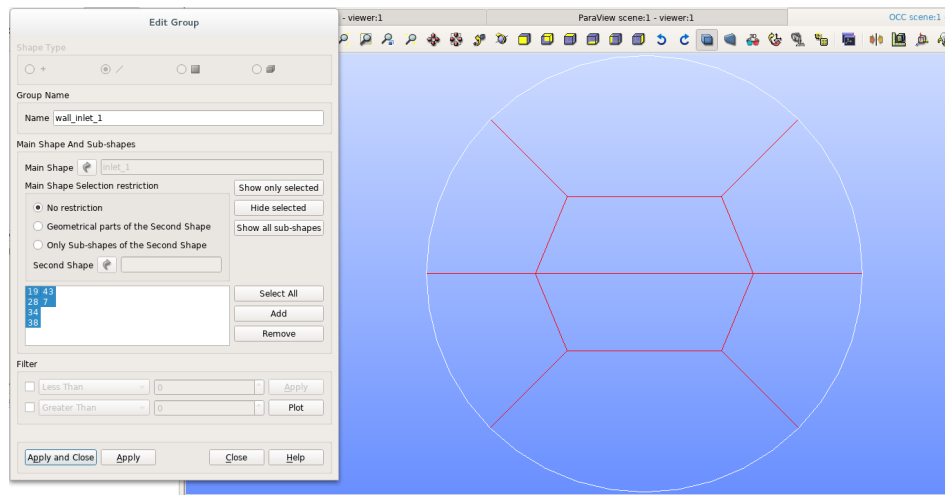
Edit Group

Shape Type

Group Name

Name wall_inlet_1

Main Shape And Sub-shapes

Main Shape inlet_1

Main Shape Selection restriction

No restriction

Geometrical parts of the Second Shape

Only Sub-shapes of the Second Shape

Second Shape

Show only selected

Hide selected

Show all sub-shapes

19 43
28 7
34
38

Select All

Add

Remove

Filter

Less Than 0 Apply

Greater Than 0 Plot

Apply and Close Apply Close Help

- viewer:1 ParaView scene:1 - viewer:1 OCC scene:1